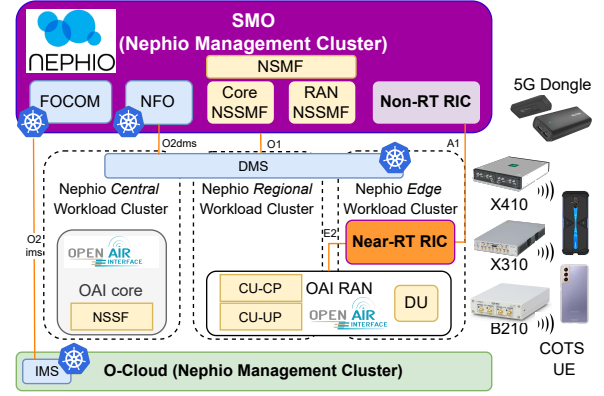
NEPHIO

SMO
(Nephio Management Cluster)

NSMF

FOCOM

NFO

Core NSSMF

RAN NSSMF

Non-RT RIC

5G Dongle

O2dms

O1

A1

DMS

Nephio *Central* Workload Cluster

Nephio *Regional* Workload Cluster

Nephio *Edge* Workload Cluster

X410

O2 ims

E2

Near-RT RIC

OPEN AIR INTERFACE

X310

OAI core

CU-CP

OAI RAN

DU

NSSF

CU-UP

OPEN AIR INTERFACE

B210

COTS UE

IMS

O-Cloud (Nephio Management Cluster)